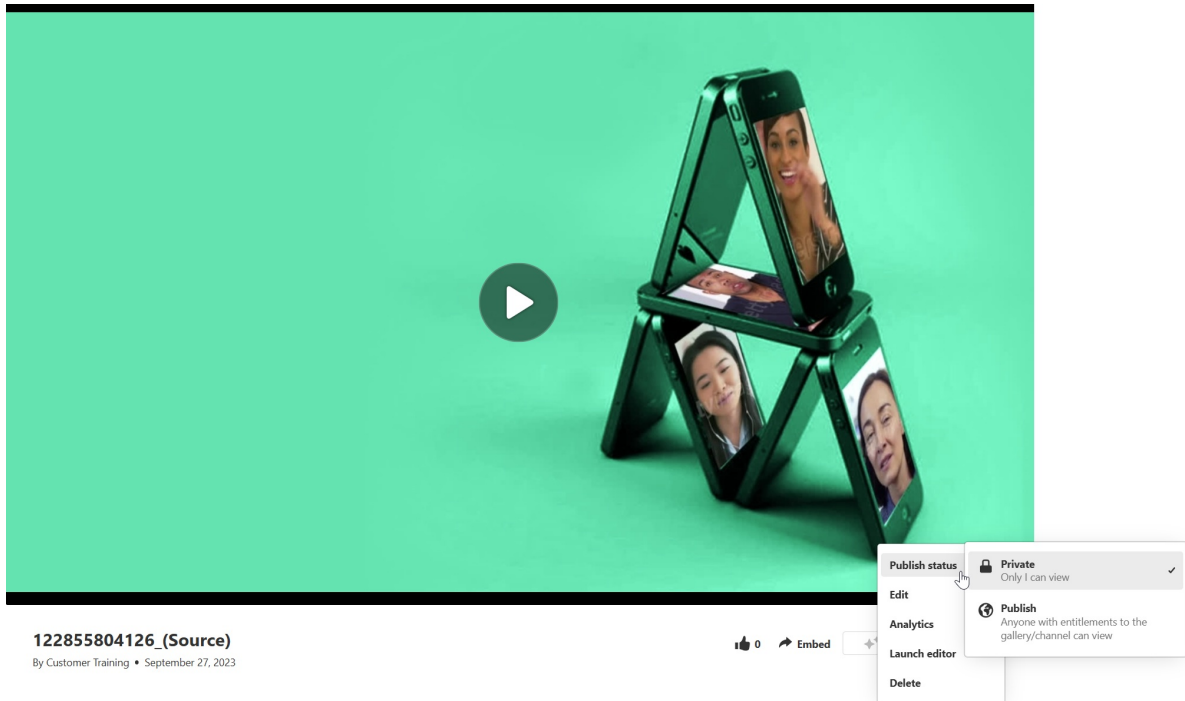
122855804126_(Source)

By Customer Training • September 27, 2023

0 Embed

Publish status

Edit

Analytics

Launch editor

Delete

Private
Only I can view

✓

Publish
Anyone with entitlements to the gallery/channel can view